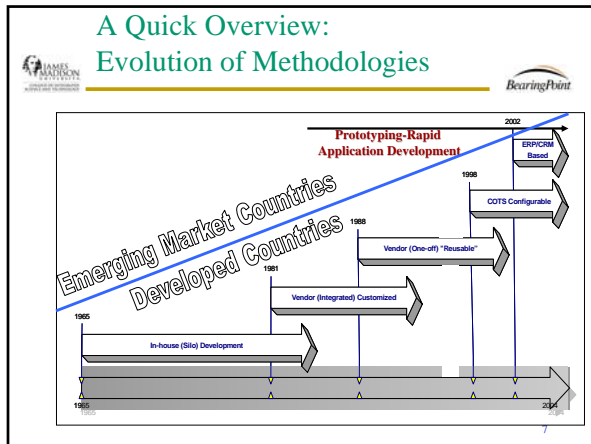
A Quick Overview: Evolution of Methodologies

JAMES MADISON UNIVERSITY

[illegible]

BearingPoint

2002

Prototyping-Rapid Application Development

ERP/CRM Based

1998

COTS Configurable

1988

Vendor (One-off) "Reusable"

Emerging Market Countries

Developed Countries

1981

Vendor (Integrated) Customized

1965

In-house (Silo) Development

1965

1965

2004

2004

7